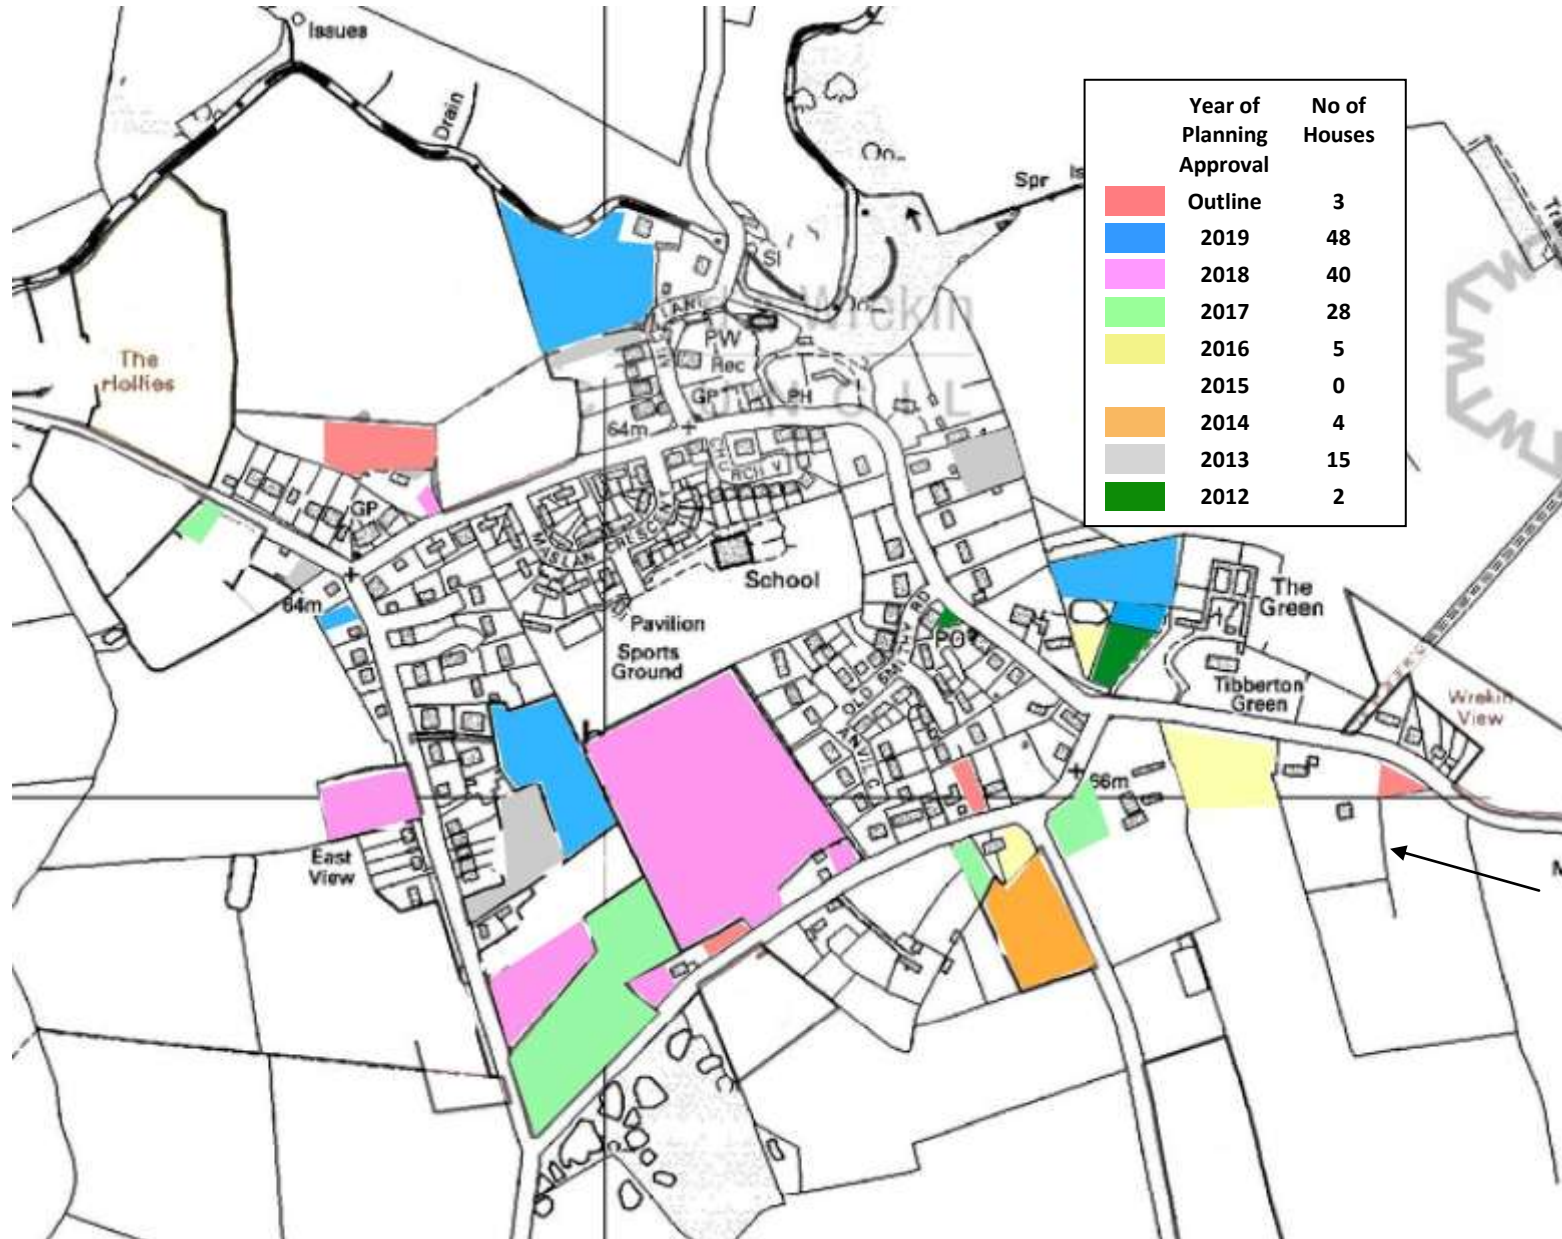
Issues

Drain

The Hollies

| | Year of Planning Approval | No of Houses |
|---|---|---|
| | Outline | 3 |
| | 2019 | 48 |
| | 2018 | 40 |
| | 2017 | 28 |
| | 2016 | 5 |
| | 2015 | 0 |
| | 2014 | 4 |
| | 2013 | 15 |
| | 2012 | 2 |

Spr

SI

LANE

PW

Rec

GP

PH

Wrekin

64m

GP

64m

MASLAN CRESCENT

School

Pavilion

Sports Ground

PO

OLD SMITHY RD

ANVIL C

The Green

Tibberton Green

Wrekin View

East View

66m